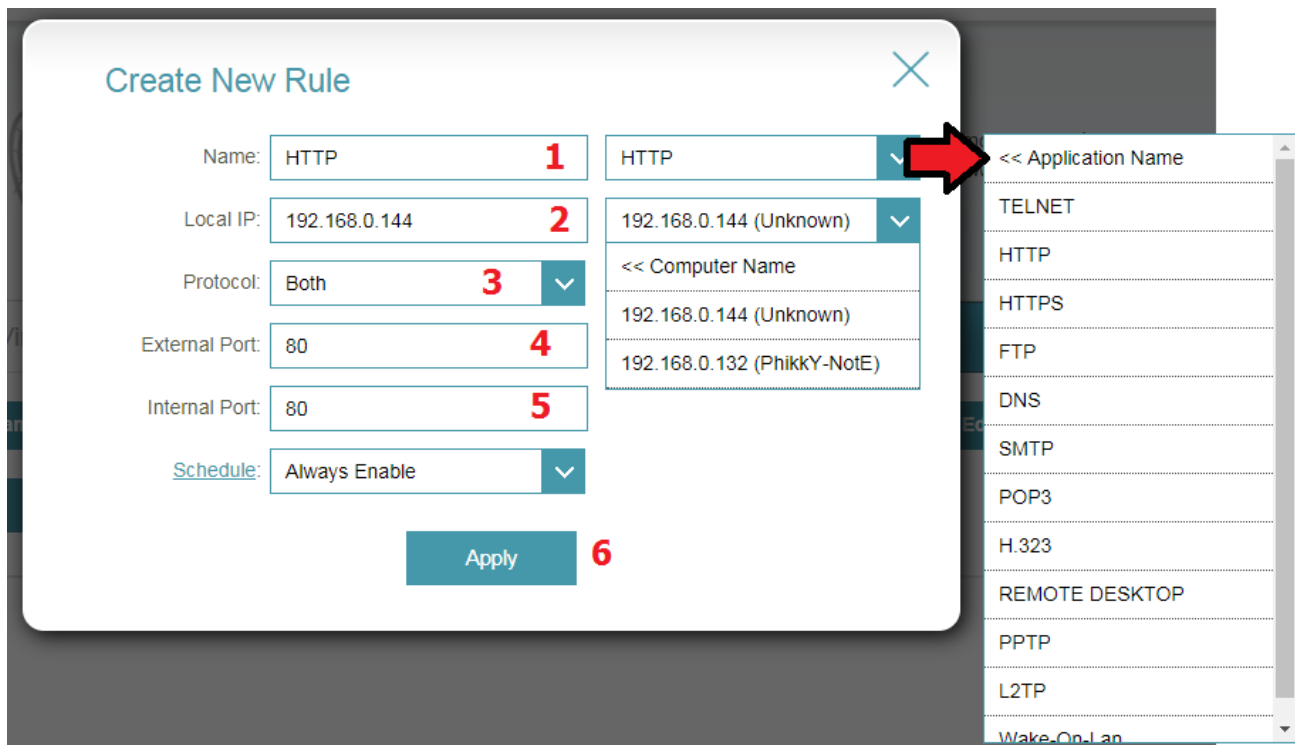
Create New Rule

Name: HTTP 1 HTTP

Local IP: 192.168.0.144 2 192.168.0.144 (Unknown)

<< Computer Name
192.168.0.144 (Unknown)
192.168.0.132 (PhikkY-NotE)

Protocol: Both 3

External Port: 80 4

Internal Port: 80 5

Schedule: Always Enable

Apply 6

<< Application Name
TELNET
HTTP
HTTPS
FTP
DNS
SMTP
POP3
H.323
REMOTE DESKTOP
PPTP
L2TP
Wake-On-Lan